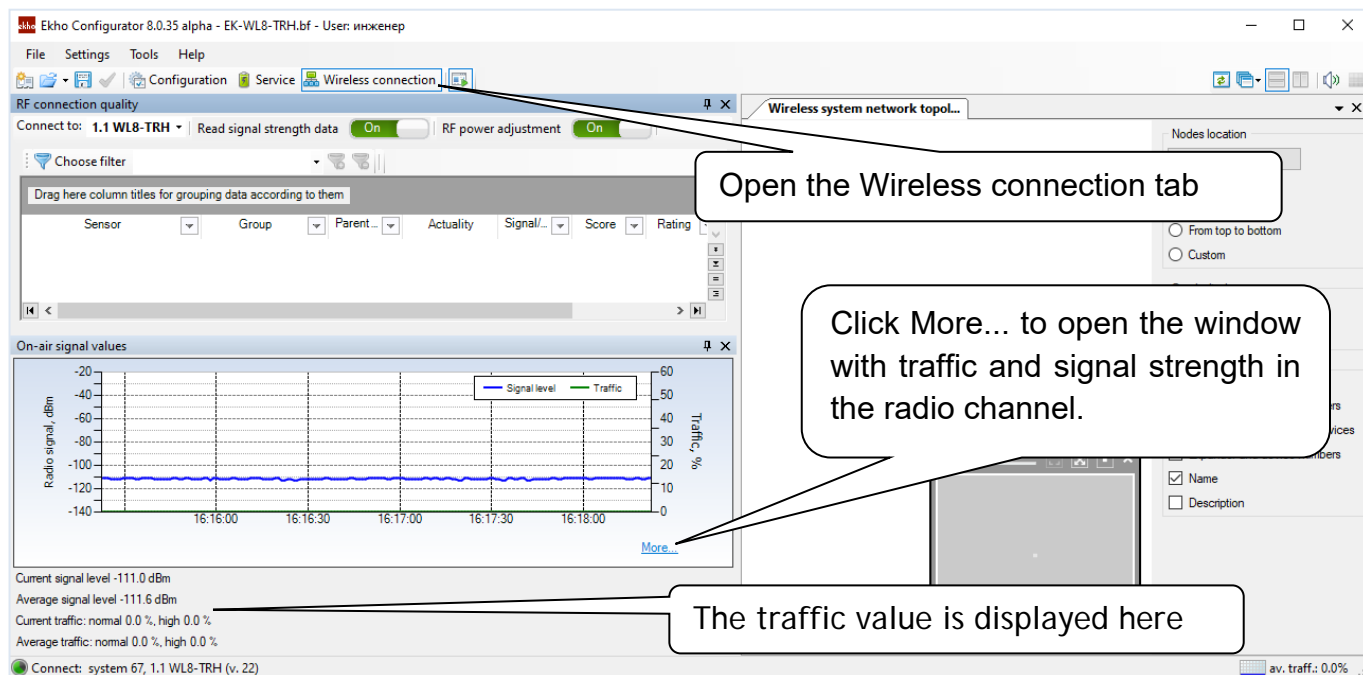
ekho Ekho Configurator 8.0.35 alpha - EK-WL8-TRH.bf - User: инженер

File Settings Tools Help

Configuration Service Wireless connection

RF connection quality

Connect to: 1.1 WL8-TRH Read signal strength data On RF power adjustment On

Choose filter

Drag here column titles for grouping data according to them

| Sensor | Group | Parent ... | Actuality | Signal/... | Score | Rating |
|---|---|---|---|---|---|---|

On-air signal values

Signal level Traffic

Radio signal, dBm

-20 -40 -60 -80 -100 -120 -140

Traffic, %

60 50 40 30 20 10 0

16:16:00 16:16:30 16:17:00 16:17:30 16:18:00

More...

Current signal level -111.0 dBm
Average signal level -111.6 dBm
Current traffic: normal 0.0 %, high 0.0 %
Average traffic: normal 0.0 %, high 0.0 %

Connect: system 67, 1.1 WL8-TRH (v. 22)

av. traff.: 0.0%

Wireless system network topol...

Nodes location

From top to bottom
Custom

Name
Description

Open the Wireless connection tab

Click More... to open the window with traffic and signal strength in the radio channel.

The traffic value is displayed here